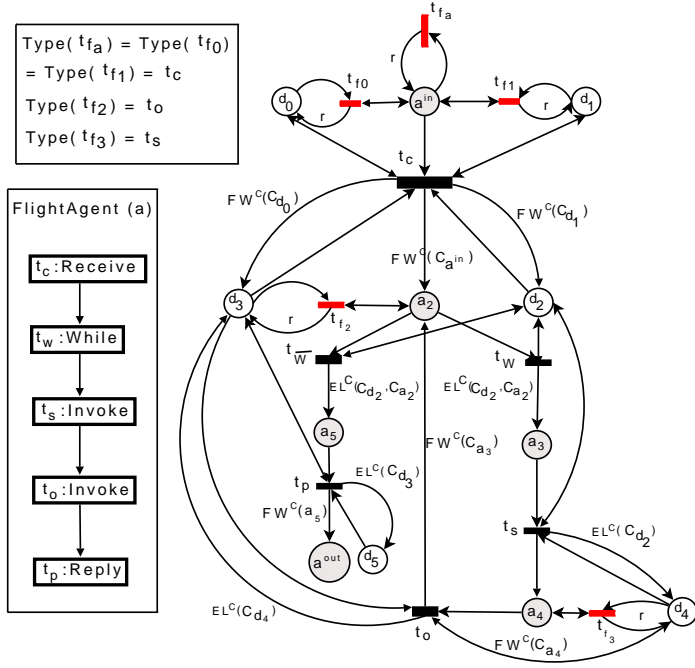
Type( $t_{f_a}$ ) = Type( $t_{f0}$ ) = Type( $t_{f1}$ ) = $t_c$
Type( $t_{f2}$ ) = $t_o$
Type( $t_{f3}$ ) = $t_s$

FlightAgent (a)

$t_c$:Receive

$t_w$:While

$t_s$:Invoke

$t_o$:Invoke

$t_p$:Reply

$t_{f_a}$

r

$d_0$

$t_{f0}$

r

$a^{in}$

$t_{f1}$

r

$d_1$

$t_c$

$FW^c(C_{d_0})$

$FW^c(C_{d_1})$

$FW^c(C_{a^{in}})$

$d_3$

$t_{f_2}$

r

$a_2$

$d_2$

$t_{\overline{W}}$

$t_W$

$EL^c(C_{d_2}, C_{a_2})$

$EL^c(C_{d_2}, C_{a_2})$

$a_5$

$FW^c(C_{a_3})$

$a_3$

$t_p$

$EL^c(C_{d_3})$

$FW^c(a_5)$

$a^{out}$

$d_5$

$t_s$

$EL^c(C_{d_2})$

$EL^c(C_{d_4})$

$t_o$

$a_4$

$t_{f_3}$

r

$d_4$

$FW^c(C_{a_4})$